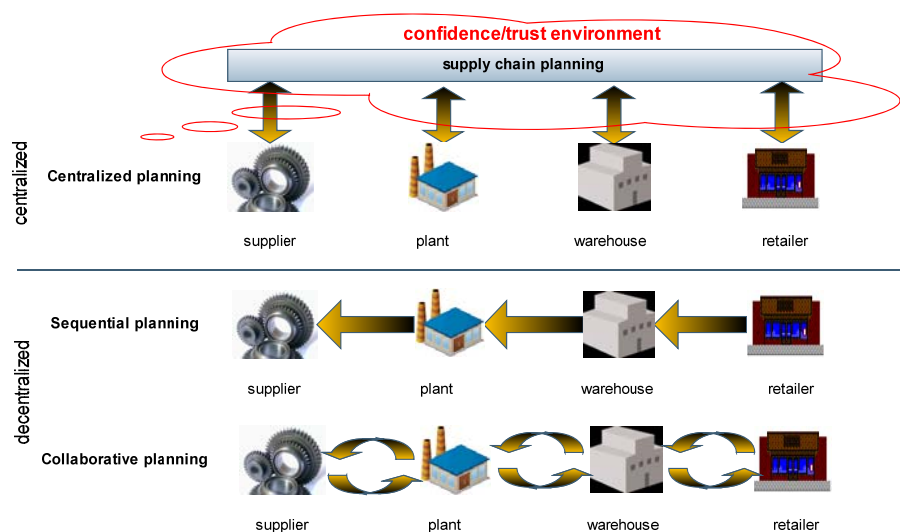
confidence/trust environment

supply chain planning

centralized

Centralized planning

supplier plant warehouse retailer

decentralized

Sequential planning

supplier plant warehouse retailer

Collaborative planning

supplier plant warehouse retailer